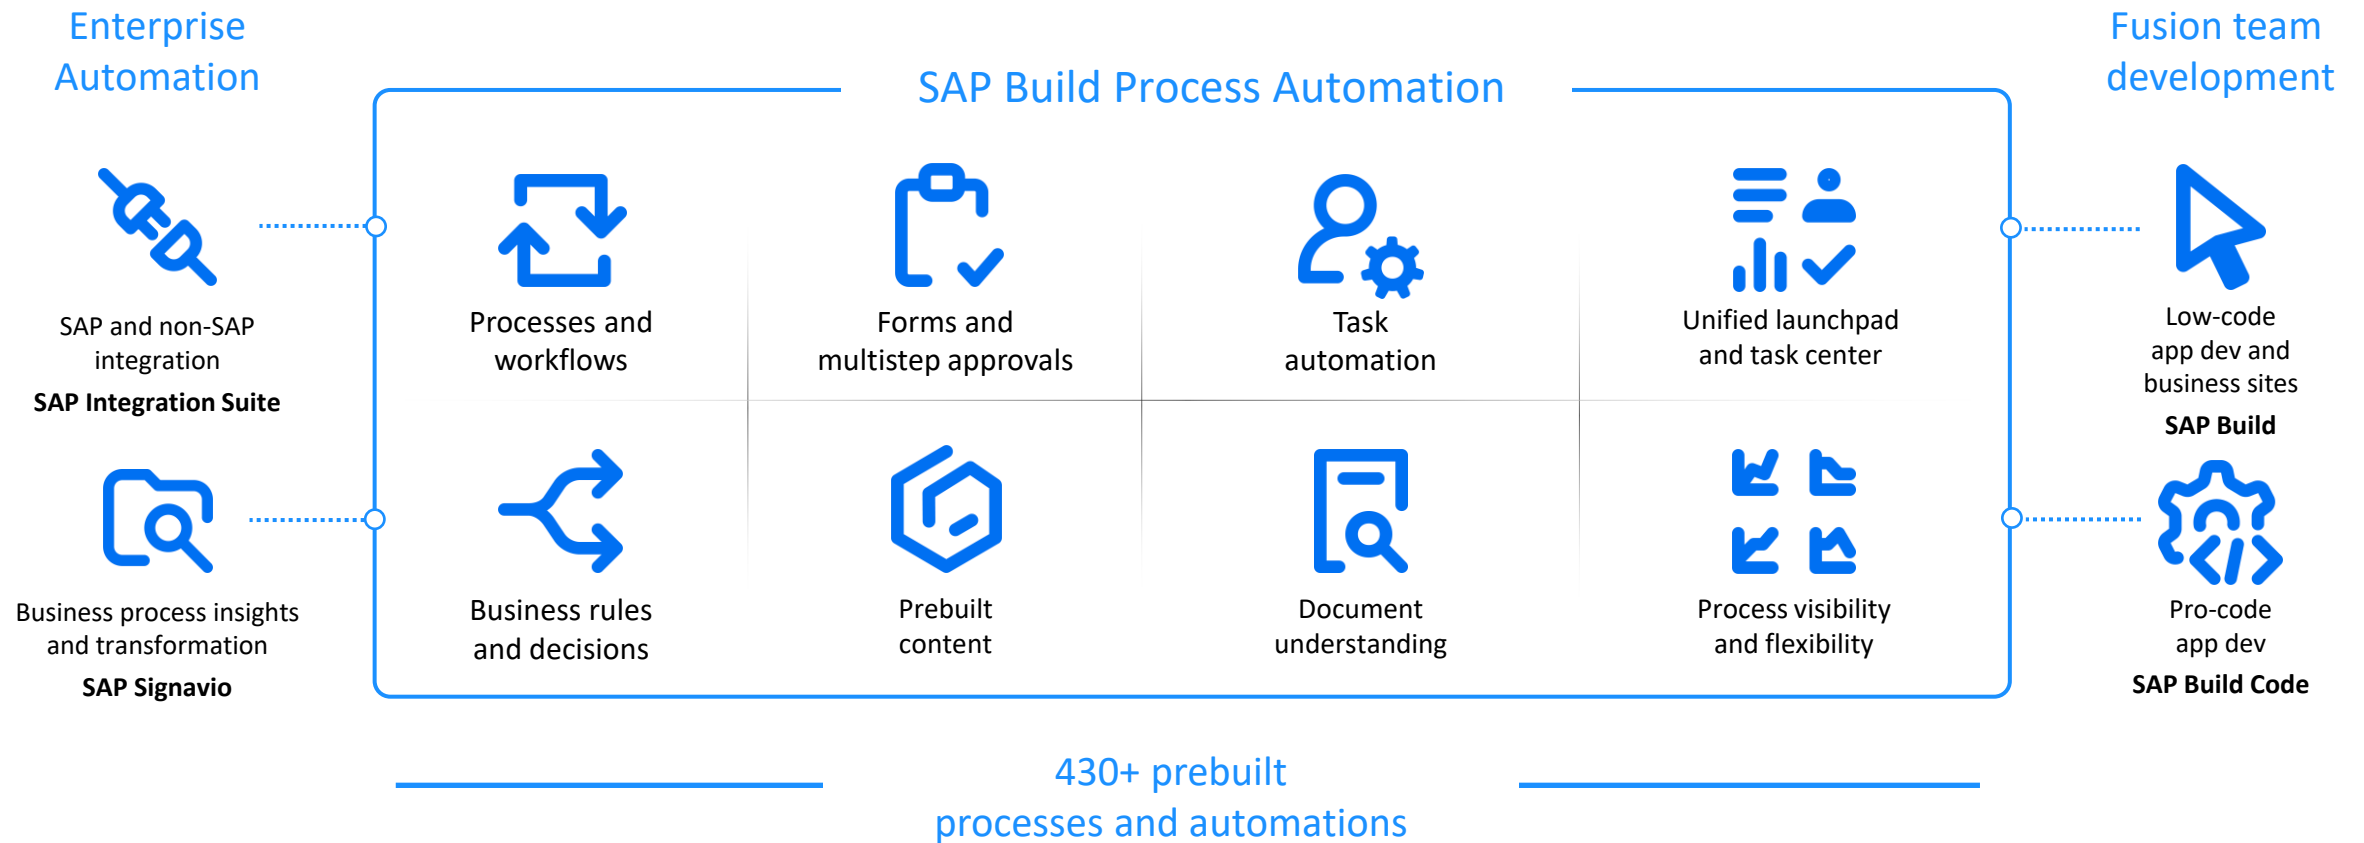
Enterprise Automation

SAP Build Process Automation

Fusion team development

SAP and non-SAP integration
**SAP Integration Suite**

Processes and workflows

Forms and multistep approvals

Task automation

Unified launchpad and task center

Low-code app dev and business sites
**SAP Build**

Business process insights and transformation
**SAP Signavio**

Business rules and decisions

Prebuilt content

Document understanding

Process visibility and flexibility

Pro-code app dev
**SAP Build Code**

430+ prebuilt processes and automations